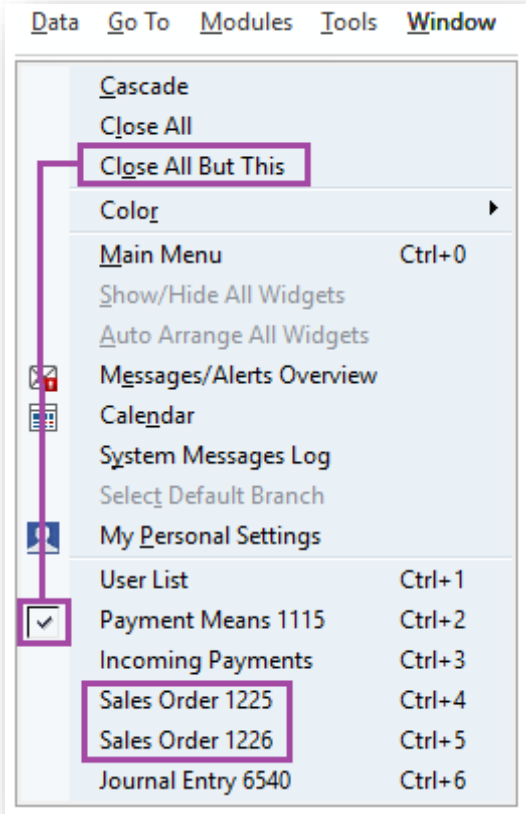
Data Go To Modules Tools Window

Cascade
Close All
Close All But This
Color
Main Menu Ctrl+0
Show/Hide All Widgets
Auto Arrange All Widgets
Messages/Alerts Overview
Calendar
System Messages Log
Select Default Branch
My Personal Settings
User List Ctrl+1
Payment Means 1115 Ctrl+2
Incoming Payments Ctrl+3
Sales Order 1225 Ctrl+4
Sales Order 1226 Ctrl+5
Journal Entry 6540 Ctrl+6